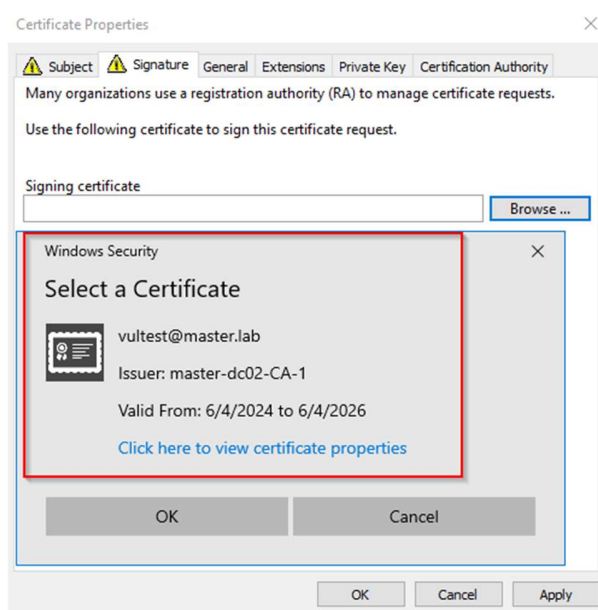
Certificate Properties

Subject Signature General Extensions Private Key Certification Authority

Many organizations use a registration authority (RA) to manage certificate requests.

Use the following certificate to sign this certificate request.

Signing certificate

Browse ...

Windows Security

Select a Certificate

vultest@master.lab

Issuer: master-dc02-CA-1

Valid From: 6/4/2024 to 6/4/2026

Click here to view certificate properties

OK

Cancel

OK Cancel Apply